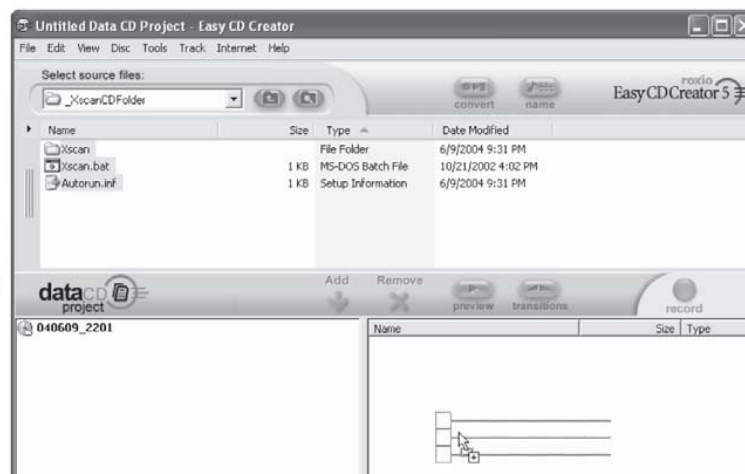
Untitled Data CD Project - Easy CD Creator

File Edit View Disc Tools Track Internet Help

Select source files:

_XscanCDFolder

convert name

roxio
EasyCDCreator 5

| Name | Size | Type | Date Modified |
|---|---|---|---|
| Xscan | | File Folder | 6/9/2004 9:31 PM |
| Xscan.bat | 1 KB | MS-DOS Batch File | 10/21/2002 4:02 PM |
| Autorun.inf | 1 KB | Setup Information | 6/9/2004 9:31 PM |

dataCD project

Add Remove

preview transitions

record

040609_2201

| Name | Size | Type |
|---|---|---|